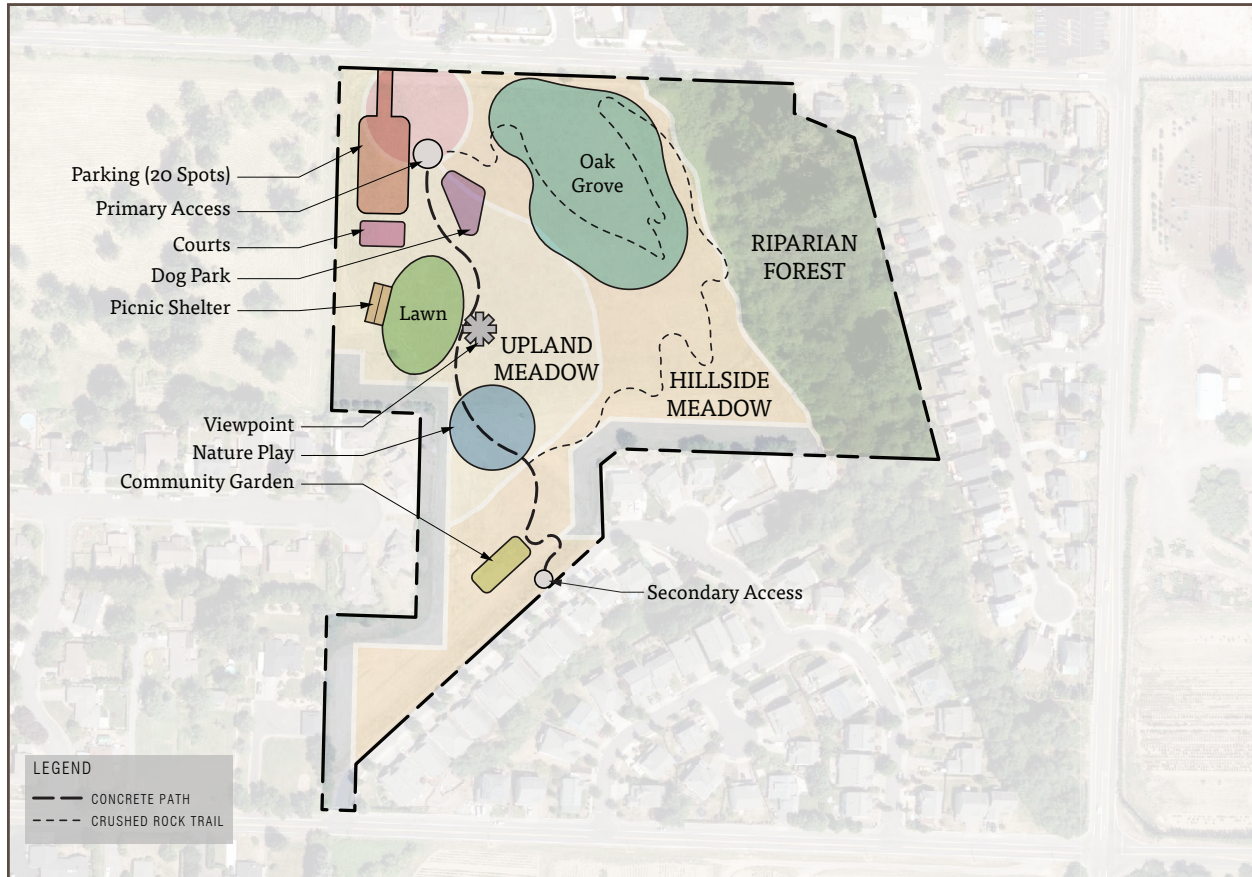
Parking (20 Spots)
Primary Access
Courts
Dog Park
Picnic Shelter
Viewpoint
Nature Play
Community Garden

Oak Grove

RIPARIAN FOREST

Lawn

UPLAND MEADOW

HILLSIDE MEADOW

Secondary Access

LEGEND
CONCRETE PATH
CRUSHED ROCK TRAIL